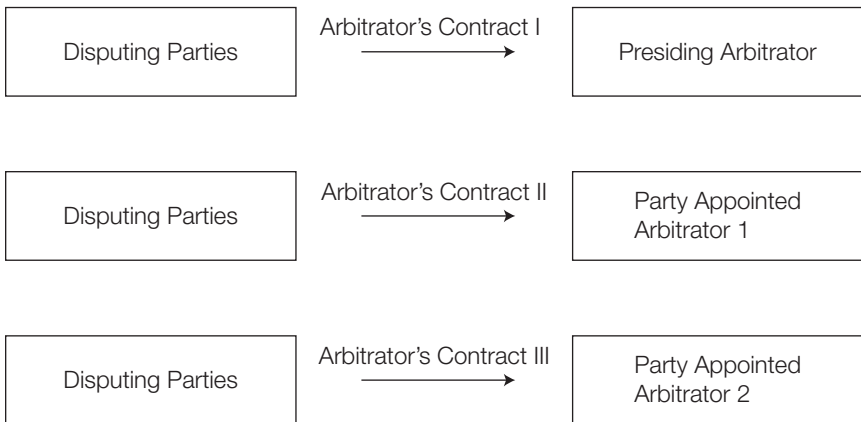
Disputing Parties

Arbitrator’s Contract I

Presiding Arbitrator

Disputing Parties

Arbitrator’s Contract II

Party Appointed Arbitrator 1

Disputing Parties

Arbitrator’s Contract III

Party Appointed Arbitrator 2